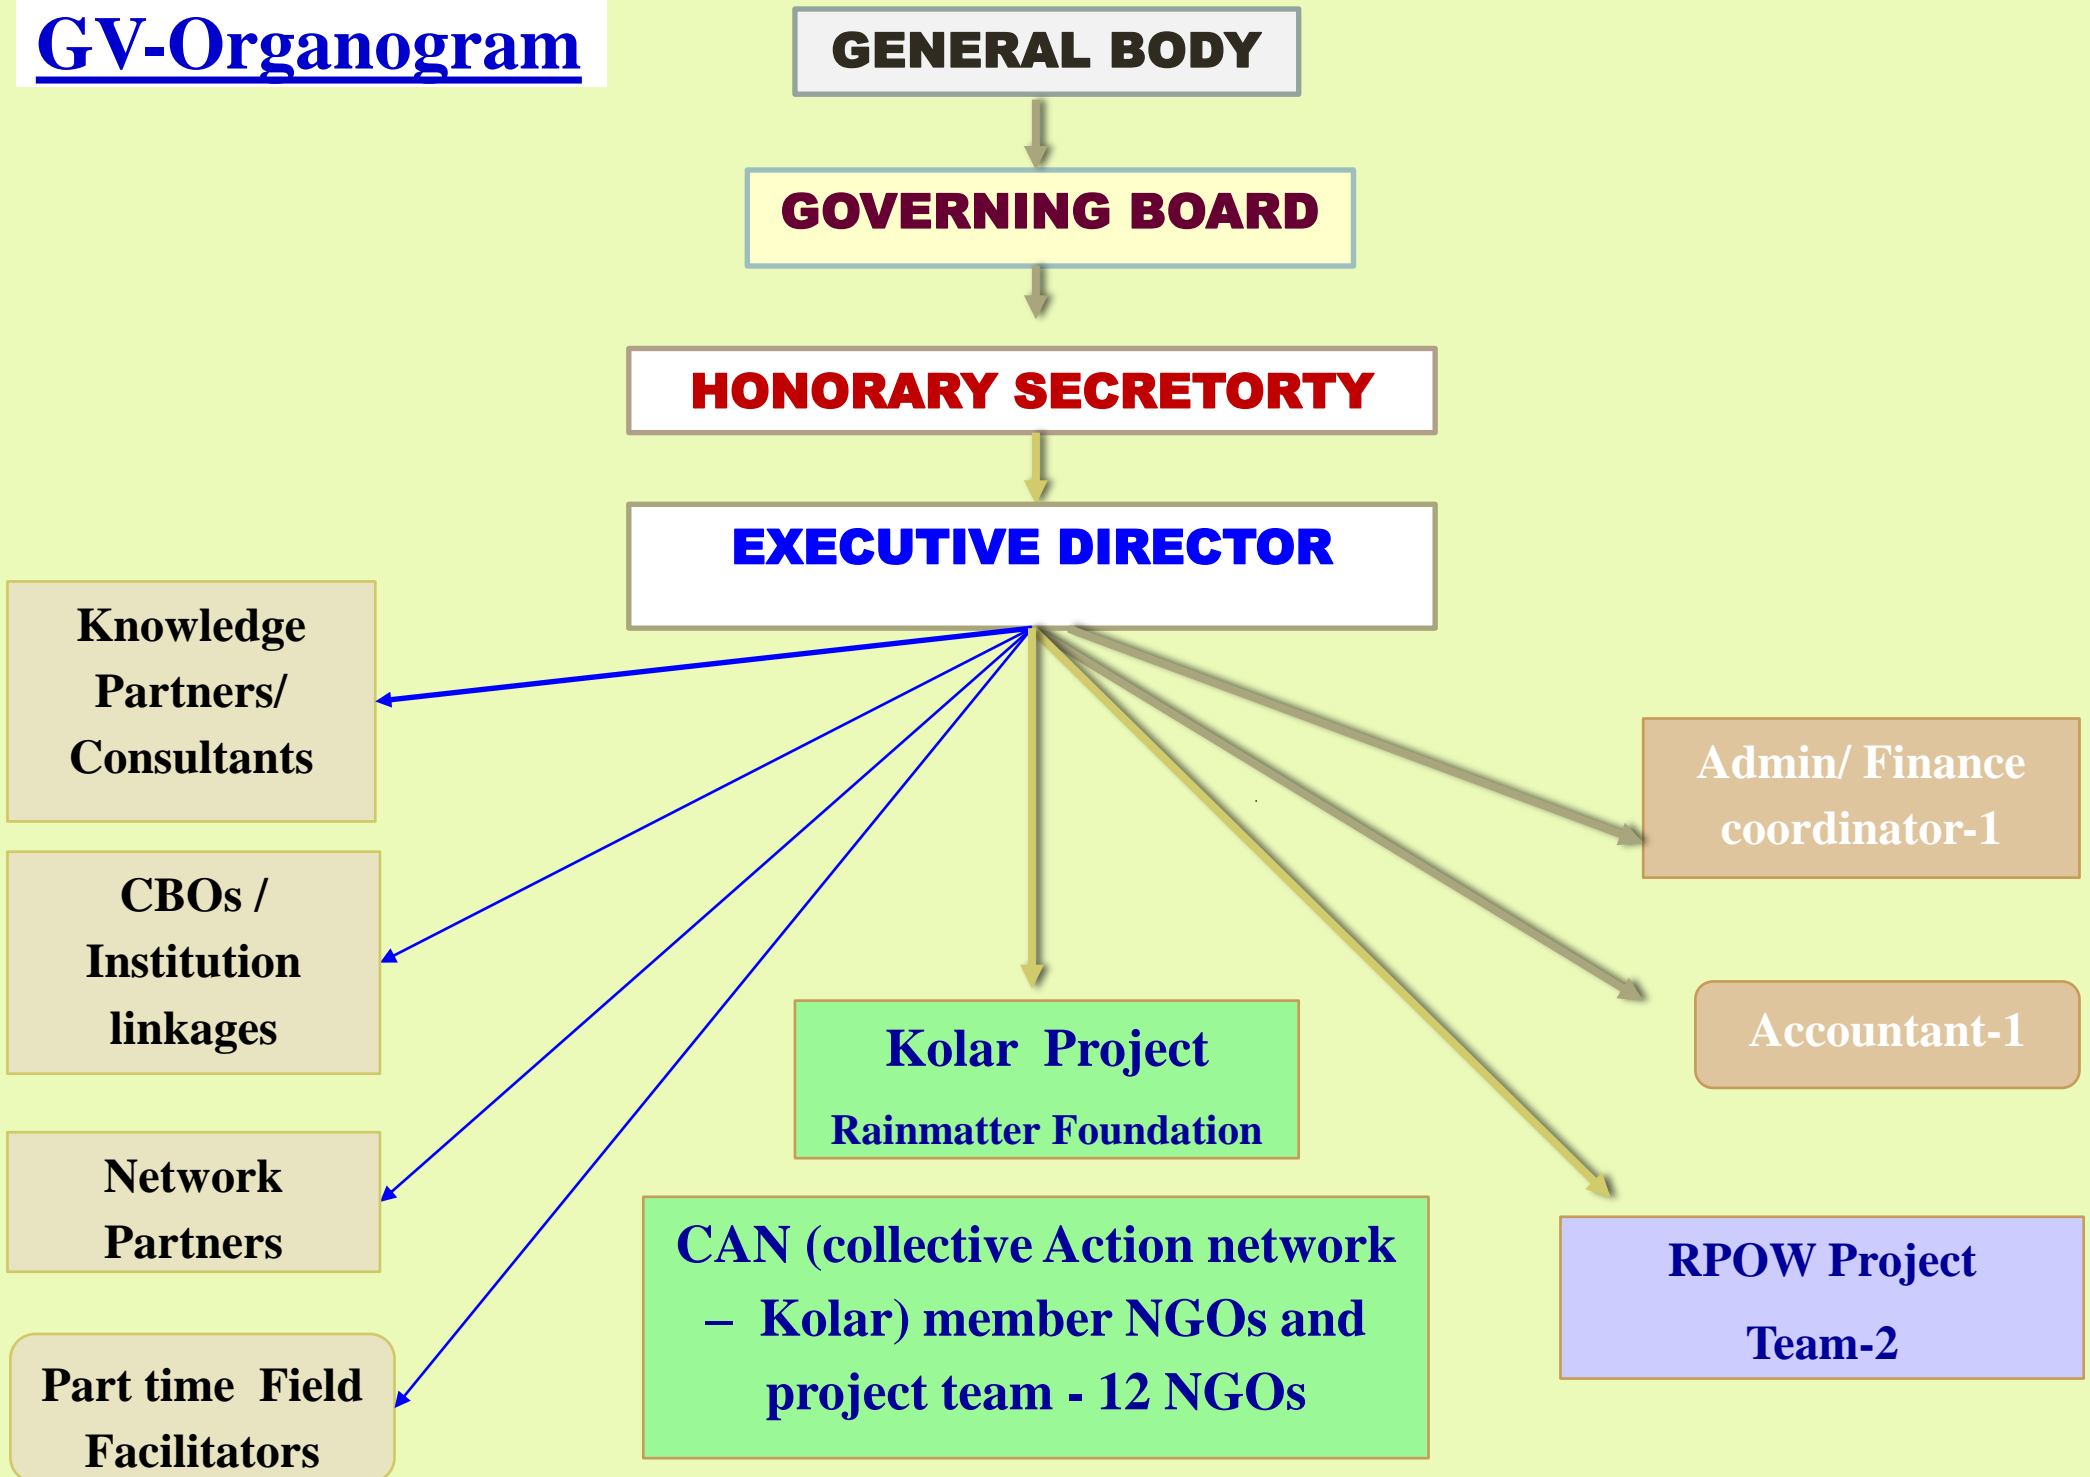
GV-Organogram

GENERAL BODY

GOVERNING BOARD

HONORARY SECRETORTY

EXECUTIVE DIRECTOR

Knowledge Partners/ Consultants

CBOs / Institution linkages

Network Partners

Part time Field Facilitators

Kolar Project
Rainmatter Foundation

CAN (collective Action network – Kolar) member NGOs and project team - 12 NGOs

Admin/ Finance coordinator-1

Accountant-1

RPOW Project
Team-2